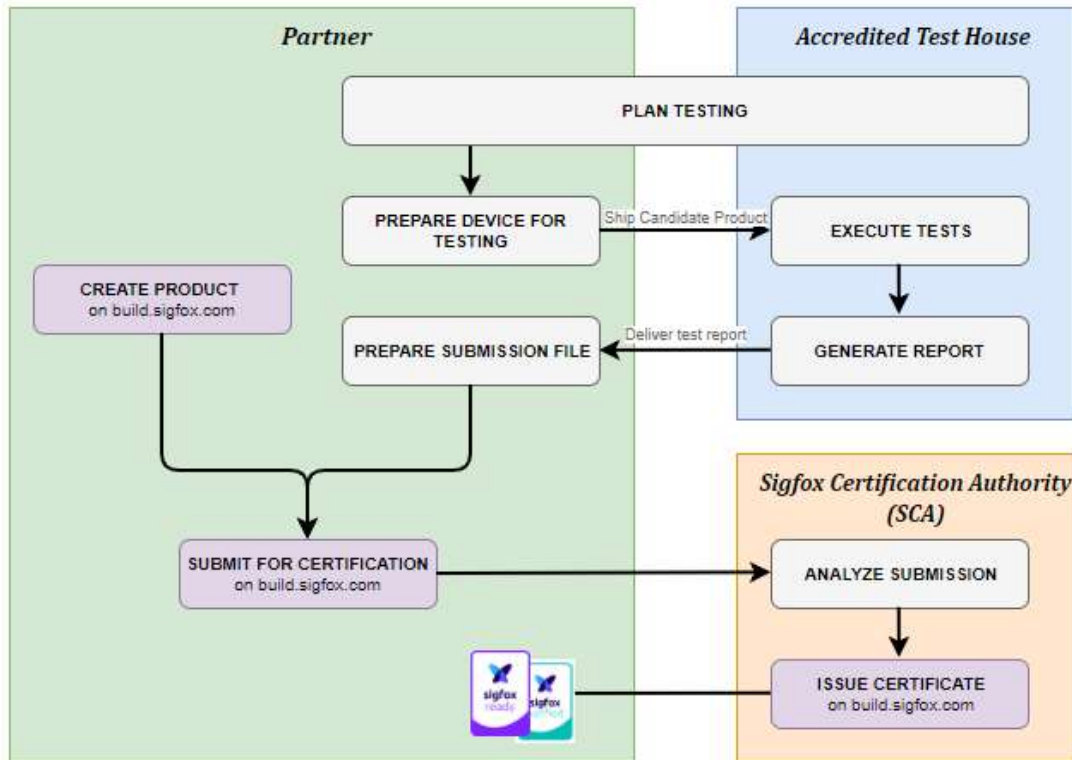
Partner

Accredited Test House

PLAN TESTING

PREPARE DEVICE FOR TESTING

Ship Candidate Product

EXECUTE TESTS

CREATE PRODUCT on build.sigfox.com

PREPARE SUBMISSION FILE

Deliver test report

GENERATE REPORT

Sigfox Certification Authority (SCA)

SUBMIT FOR CERTIFICATION on build.sigfox.com

ANALYZE SUBMISSION

sigfox ready

sigfox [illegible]

ISSUE CERTIFICATE on build.sigfox.com